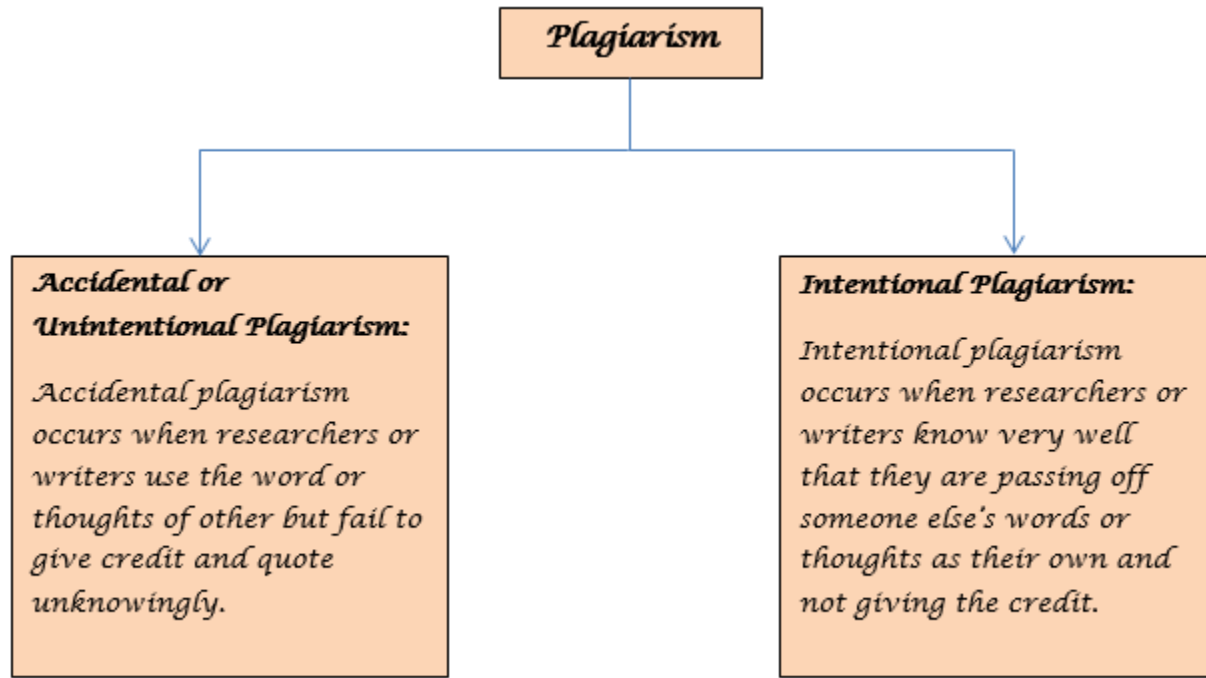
Plagiarism

Accidental or Unintentional Plagiarism:

Accidental plagiarism occurs when researchers or writers use the word or thoughts of other but fail to give credit and quote unknowingly.

Intentional Plagiarism:

Intentional plagiarism occurs when researchers or writers know very well that they are passing off someone else's words or thoughts as their own and not giving the credit.